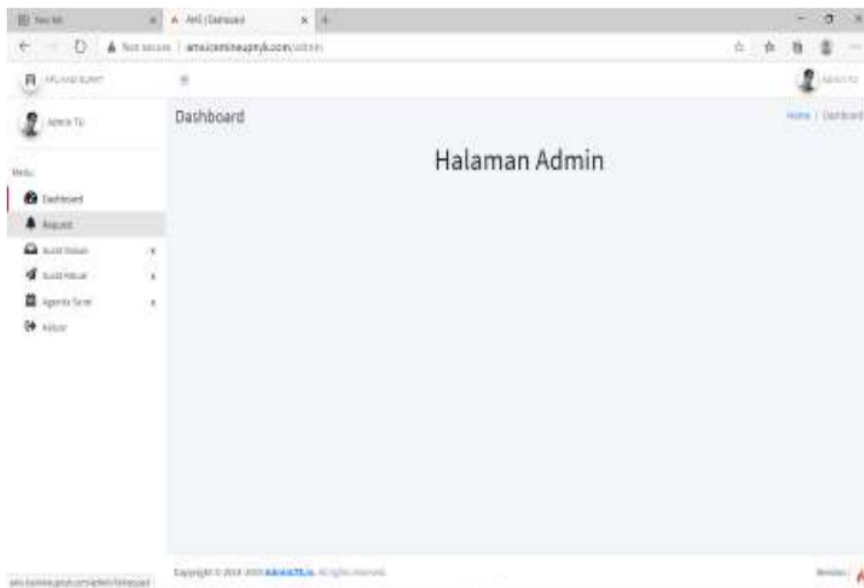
New tab | AMS | Dashboard

Not secure | ams.lamineupnyk.com/admin

Admin TU

Dashboard

Home | Dashboard

Halaman Admin

Admin TU

Menu

Dashboard

Request

Surat Masuk

Surat Keluar

Agenda Surat

Keluar

Copyright © 2014-2019 AdminLTE.io. All rights reserved.

Version

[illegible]